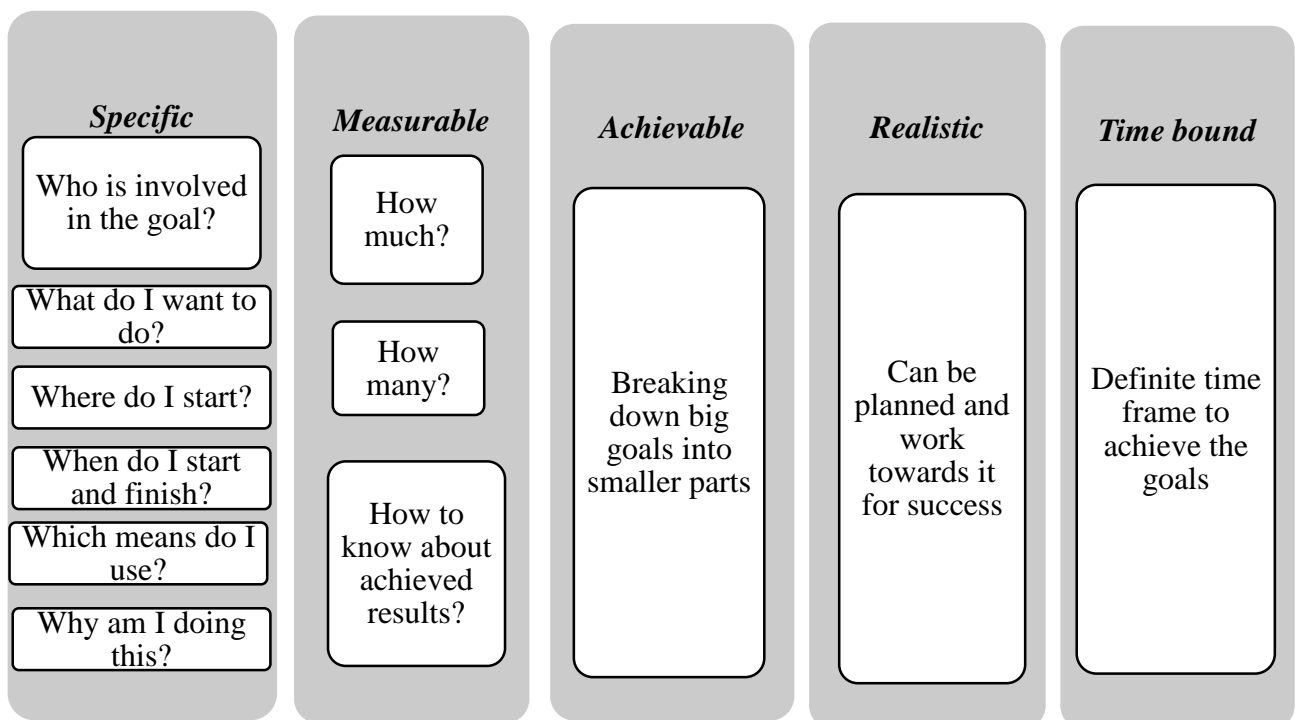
Specific

Who is involved in the goal?

What do I want to do?

Where do I start?

When do I start and finish?

Which means do I use?

Why am I doing this?

Measurable

How much?

How many?

How to know about achieved results?

Achievable

Breaking down big goals into smaller parts

Realistic

Can be planned and work towards it for success

Time bound

Definite time frame to achieve the goals